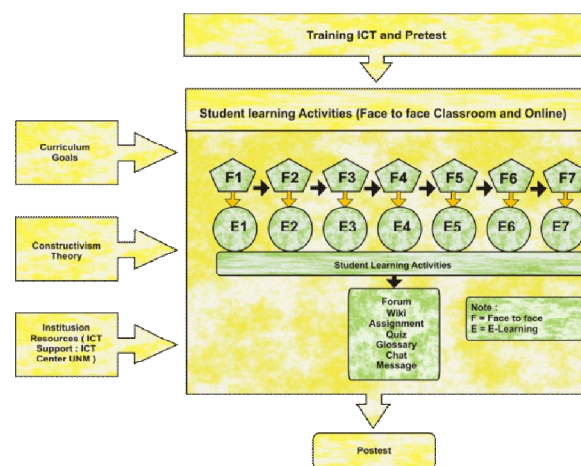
Training ICT and Pretest

Curriculum Goals

Constructivism Theory

Institusion Resources ( ICT Support : ICT Center UNM )

Student learning Activities (Face to face Classroom and Online)

F1 F2 F3 F4 F5 F6 F7

E1 E2 E3 E4 E5 E6 E7

Student Learning Activities

Forum
Wiki
Assignment
Quiz
Glossary
Chat
Message

Note :
F = Face to face
E = E-Learning

Postest